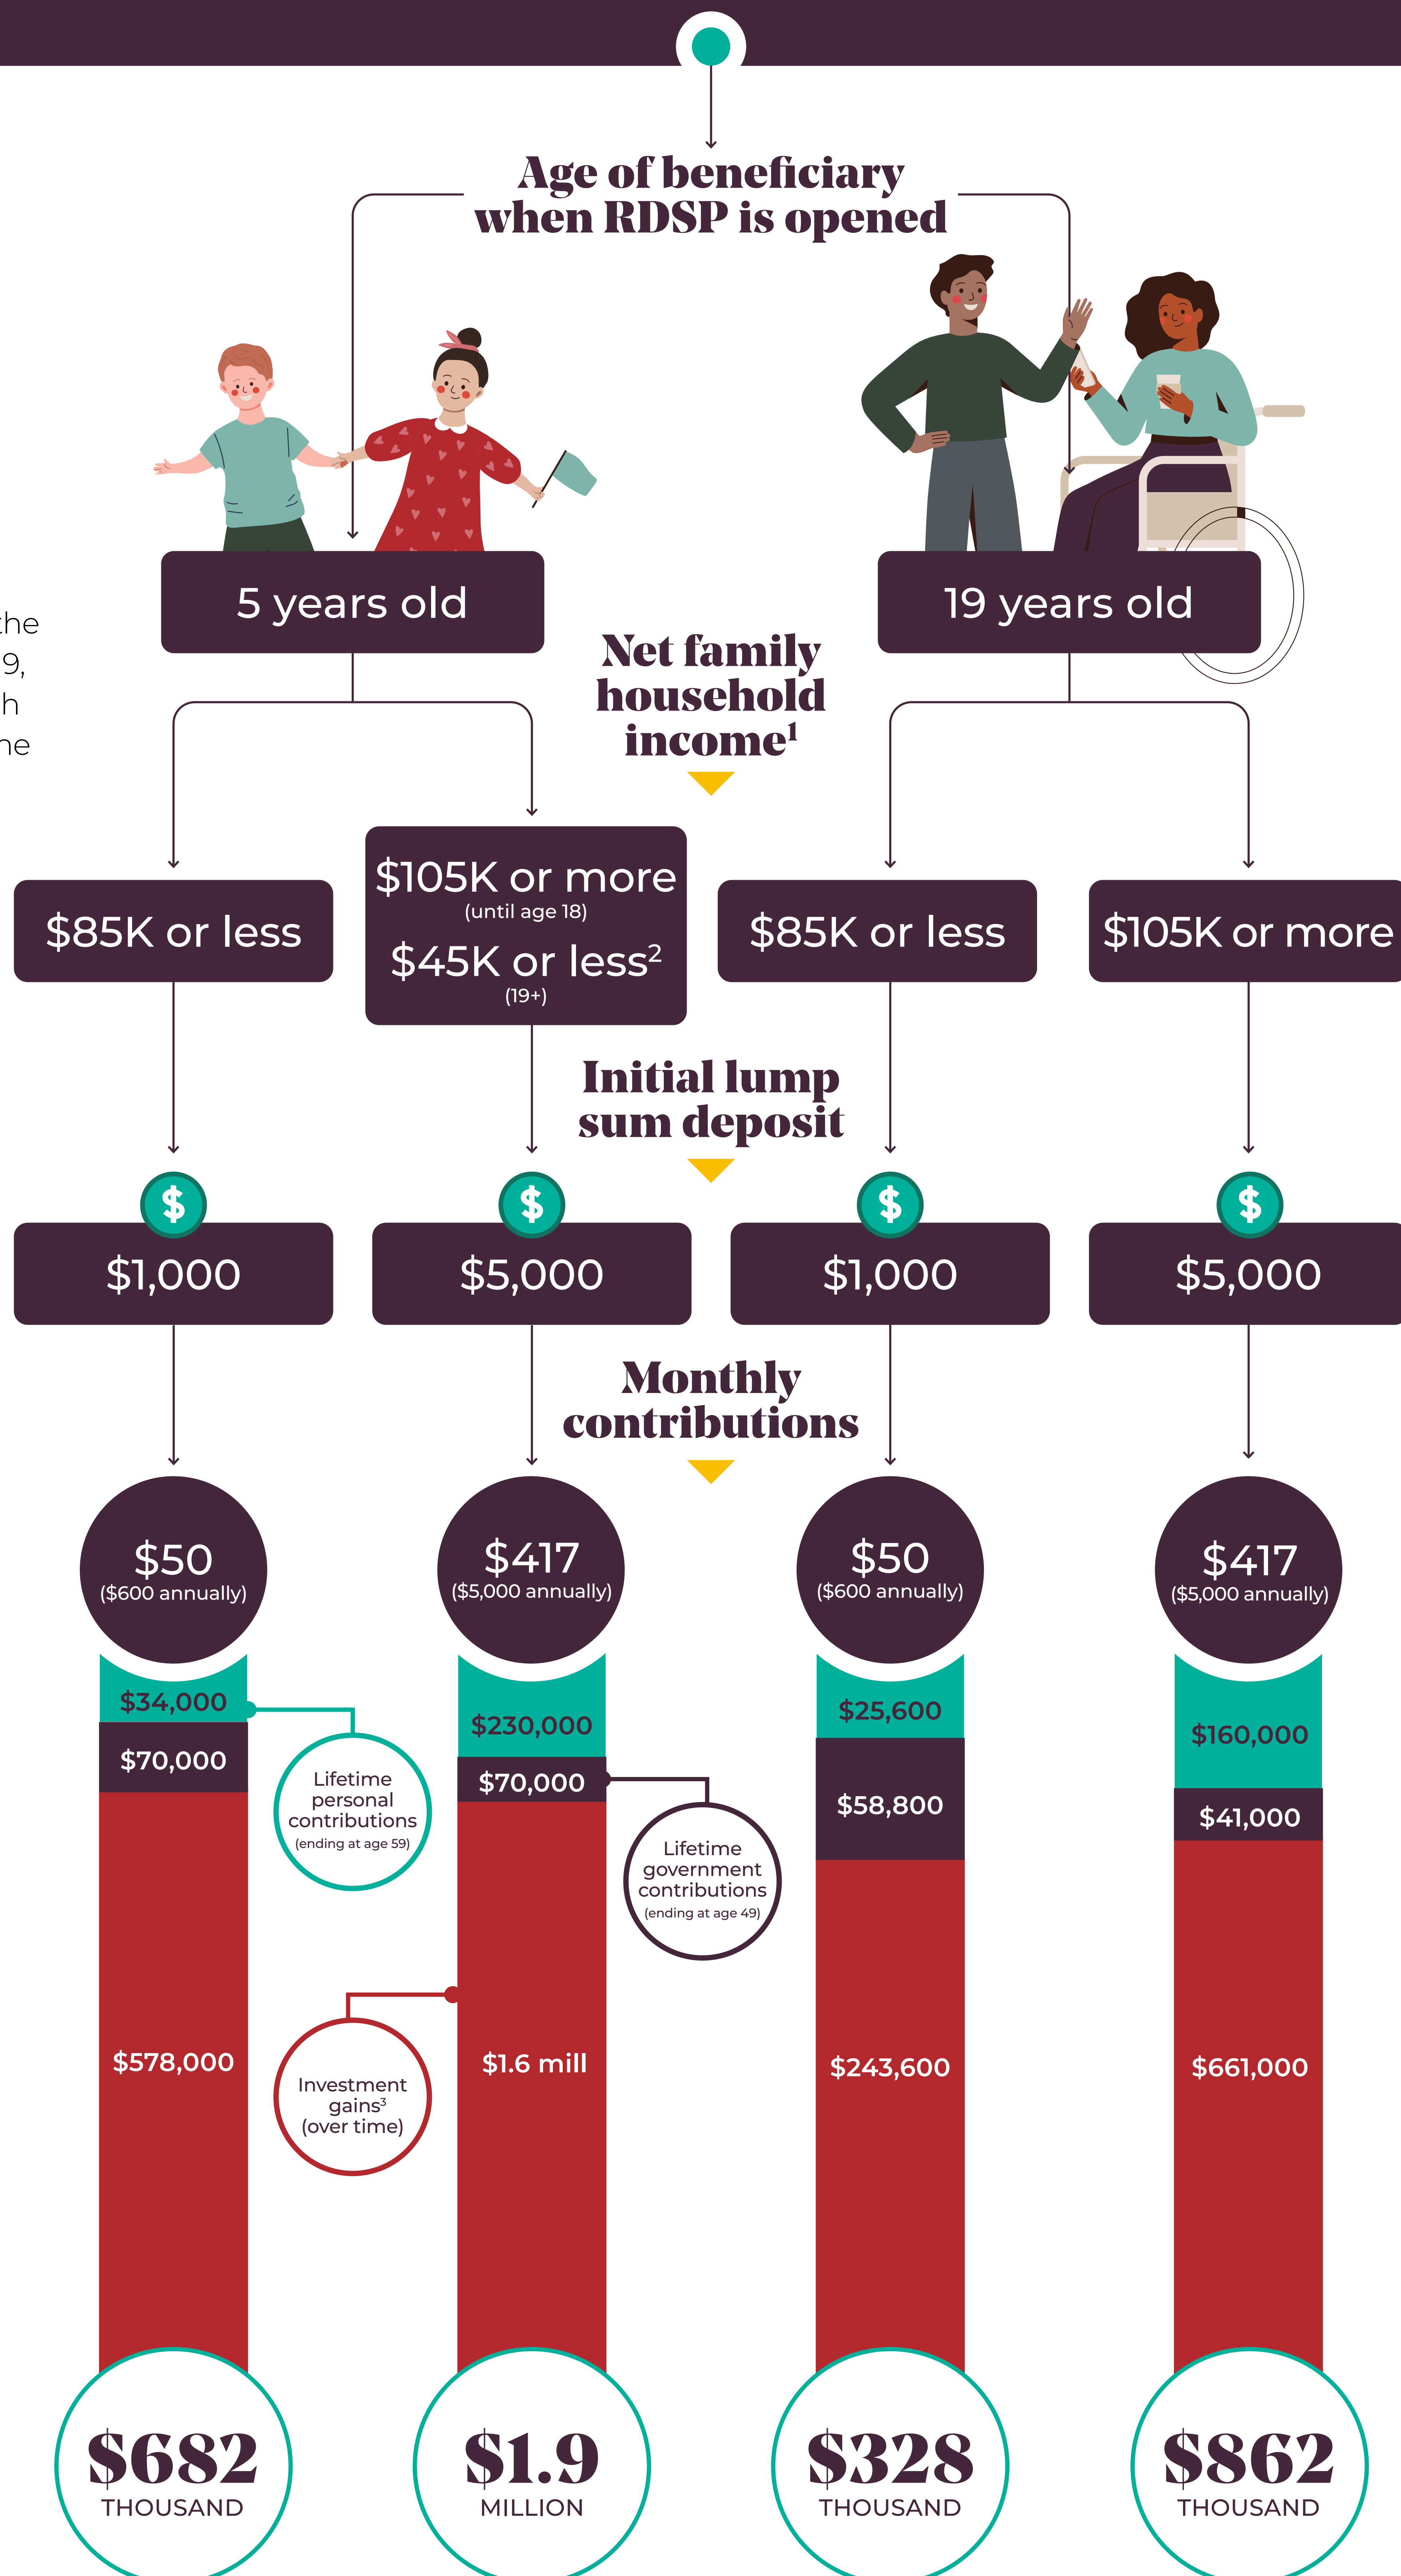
Age of beneficiary when RDSP is opened

the
9,
h
he

5 years old

19 years old

Net family household income$^1$

$85K or less

$105K or more
(until age 18)
$45K or less$^2$
(19+)

$85K or less

$105K or more

Initial lump sum deposit

$1,000

$5,000

$1,000

$5,000

Monthly contributions

$50
($600 annually)

$417
($5,000 annually)

$50
($600 annually)

$417
($5,000 annually)

$34,000
$70,000
$578,000

Lifetime personal contributions
(ending at age 59)

Investment gains$^3$ (over time)

$230,000
$70,000
$1.6 mill

Lifetime government contributions
(ending at age 49)

$25,600
$58,800
$243,600

$160,000
$41,000
$661,000

$682
THOUSAND

$1.9
MILLION

$328
THOUSAND

$862
THOUSAND